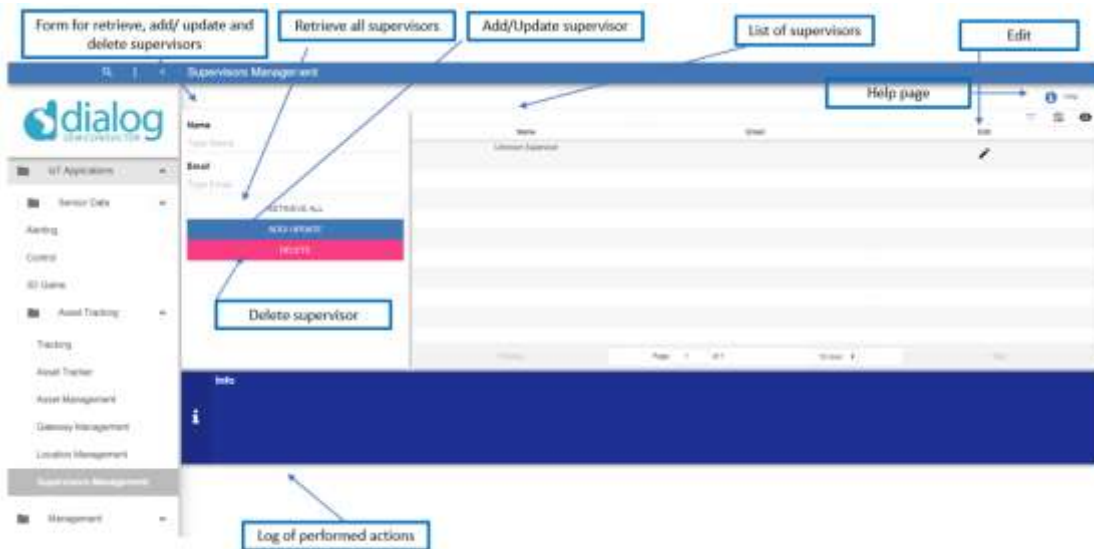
Form for retrieve, add/ update and delete supervisors

Retrieve all supervisors

Add/Update supervisor

List of supervisors

Edit

Supervisors Management

Help page

dialog
SEMICONDUCTOR

IoT Applications

Sensor Data

Alerting

Control

3D Game

Asset Tracking

Tracking

Asset Tracker

Asset Management

Gateway Management

Location Management

Supervisors Management

Management

Name

Type Name

Email

Type Email

RETRIEVE ALL

ADD/UPDATE

DELETE

Name

Email

Edit

Unknown Supervisor

Delete supervisor

Previous

Page 1 of 1

10 rows

Next

Info

Log of performed actions